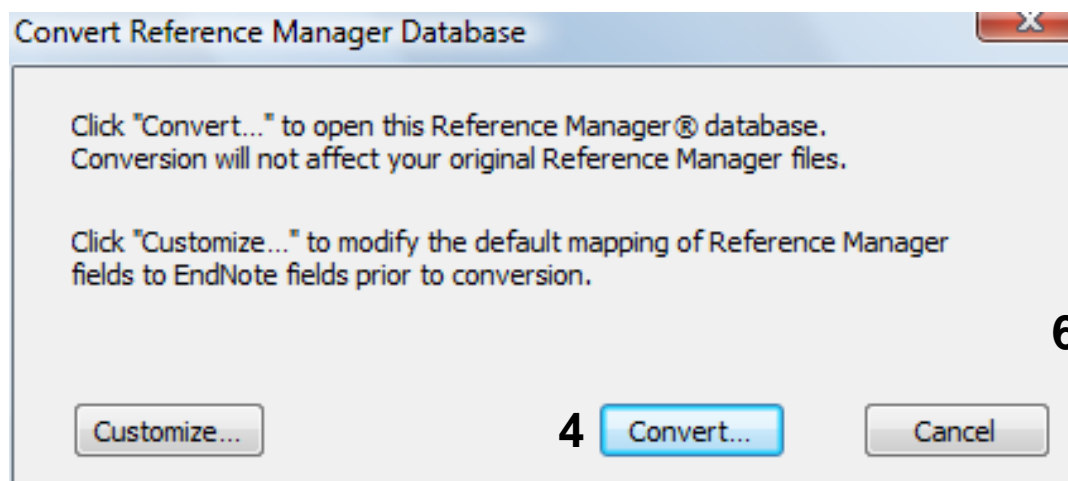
Convert Reference Manager Database

Click "Convert..." to open this Reference Manager® database. Conversion will not affect your original Reference Manager files.

Click "Customize..." to modify the default mapping of Reference Manager fields to EndNote fields prior to conversion.

6

Customize...

4

Convert...

Cancel